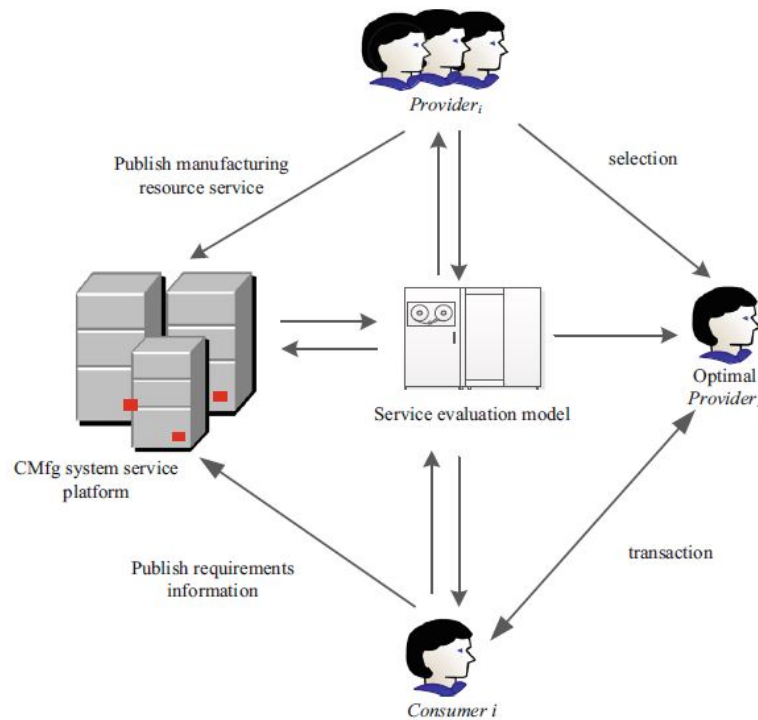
$Provider_i$

Publish manufacturing resource service

selection

Optimal $Provider_j$

Service evaluation model

CMfg system service platform

transaction

Publish requirements information

Consumer i